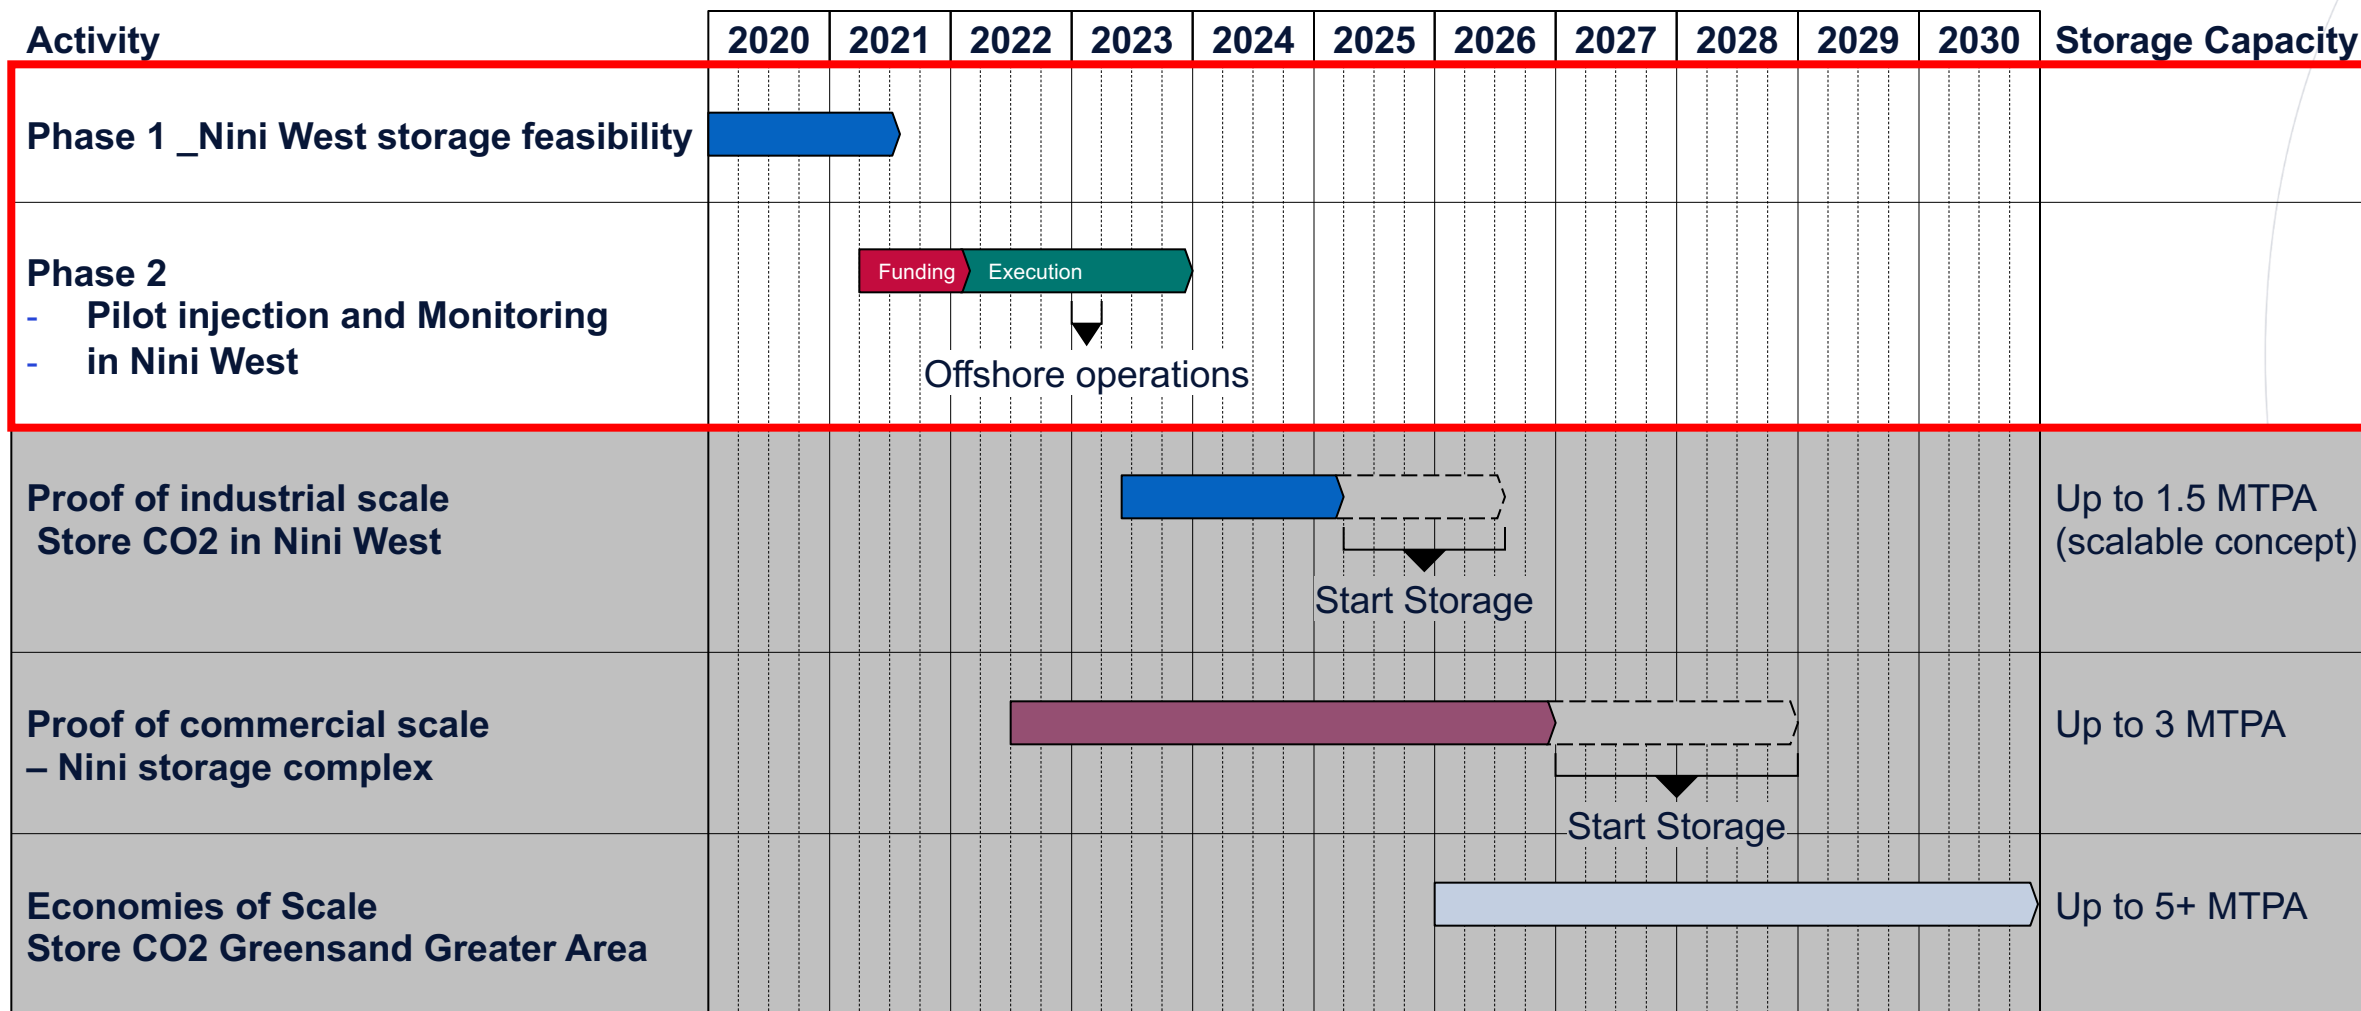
| Activity | 2020 | 2021 | 2022 | 2023 | 2024 | 2025 | 2026 | 2027 | 2028 | 2029 | 2030 | Storage Capacity |
|---|---|---|---|---|---|---|---|---|---|---|---|---|
| Phase 1 _Nini West storage feasibility | | | | | | | | | | | | |
| Phase 2 - Pilot injection and Monitoring - in Nini West | | Funding | Execution | Offshore operations | | | | | | | | |
| Proof of industrial scale Store CO2 in Nini West | | | | | | Start Storage | | | | | | Up to 1.5 MTPA (scalable concept) |
| Proof of commercial scale – Nini storage complex | | | | | | | | Start Storage | | | | Up to 3 MTPA |
| Economies of Scale Store CO2 Greensand Greater Area | | | | | | | | | | | | Up to 5+ MTPA |